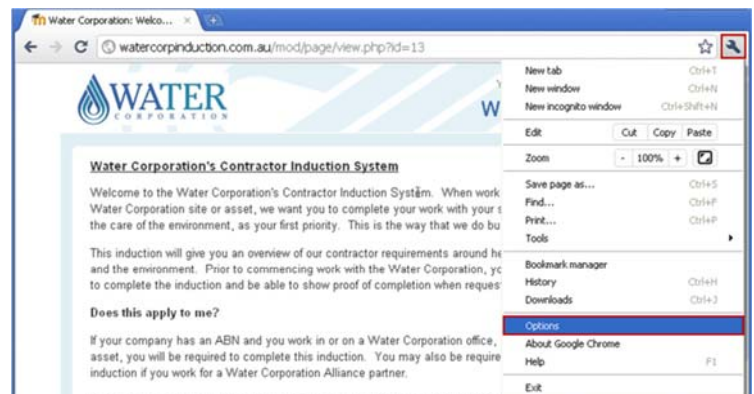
Water Corporation: Welco... ×

watercorpinduction.com.au/mod/page/view.php?id=13

WATER
CORPORATION

W

Water Corporation's Contractor Induction System

Welcome to the Water Corporation's Contractor Induction Systēm. When work Water Corporation site or asset, we want you to complete your work with your s the care of the environment, as your first priority. This is the way that we do bu

This induction will give you an overview of our contractor requirements around he and the environment. Prior to commencing work with the Water Corporation, yo to complete the induction and be able to show proof of completion when reques

Does this apply to me?

If your company has an ABN and you work in or on a Water Corporation office, asset, you will be required to complete this induction. You may also be require induction if you work for a Water Corporation Alliance partner.

New tab Ctrl+T
New window Ctrl+N
New incognito window Ctrl+Shift+N
Edit Cut Copy Paste
Zoom - 100% +
Save page as... Ctrl+S
Find... Ctrl+F
Print... Ctrl+P
Tools
Bookmark manager
History Ctrl+H
Downloads Ctrl+J
Options
About Google Chrome
Help F1
Exit